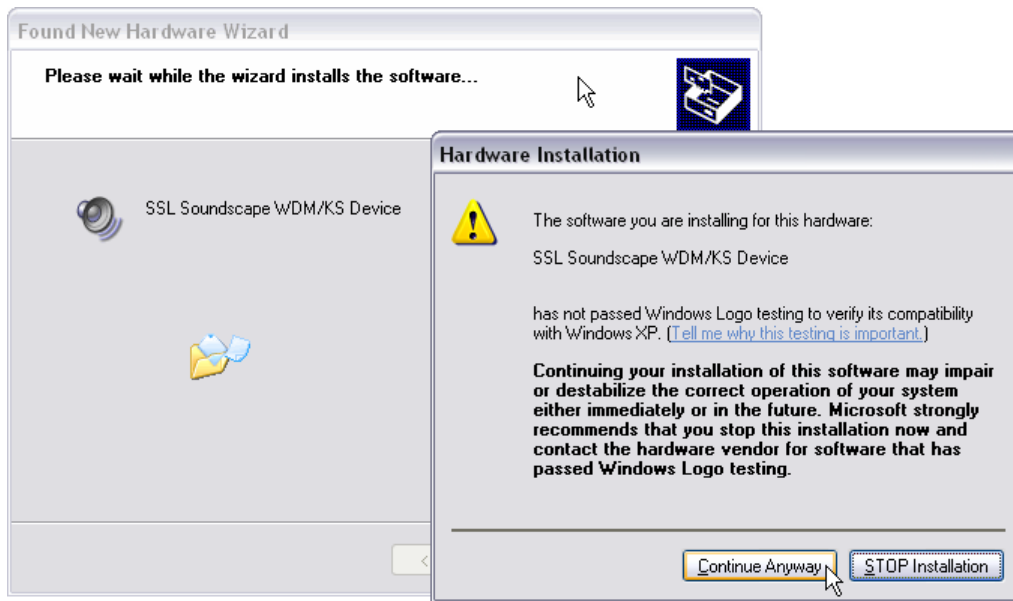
Found New Hardware Wizard

Please wait while the wizard installs the software...

SSL Soundscape WDM/KS Device

Hardware Installation

The software you are installing for this hardware:

SSL Soundscape WDM/KS Device

has not passed Windows Logo testing to verify its compatibility with Windows XP. (Tell me why this testing is important.)

Continuing your installation of this software may impair or destabilize the correct operation of your system either immediately or in the future. Microsoft strongly recommends that you stop this installation now and contact the hardware vendor for software that has passed Windows Logo testing.

Continue Anyway

STOP Installation